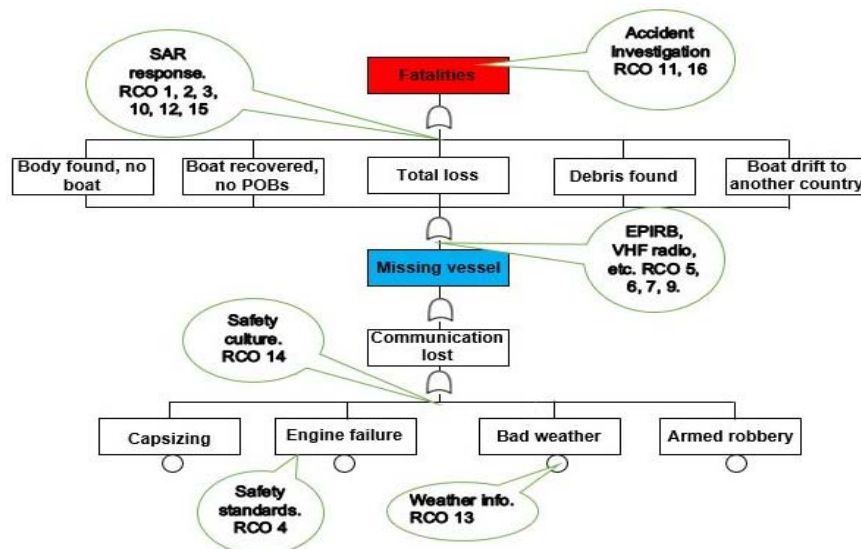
SAR response. RCO 1, 2, 3, 10, 12, 15

Fatalities

Accident Investigation RCO 11, 16

Body found, no boat

Boat recovered, no POBs

Total loss

Debris found

Boat drift to another country

EPIRB, VHF radio, etc. RCO 5, 6, 7, 9.

Missing vessel

Safety culture. RCO 14

Communication lost

Capsizing

Engine failure

Bad weather

Armed robbery

Safety standards. RCO 4

Weather info. RCO 13